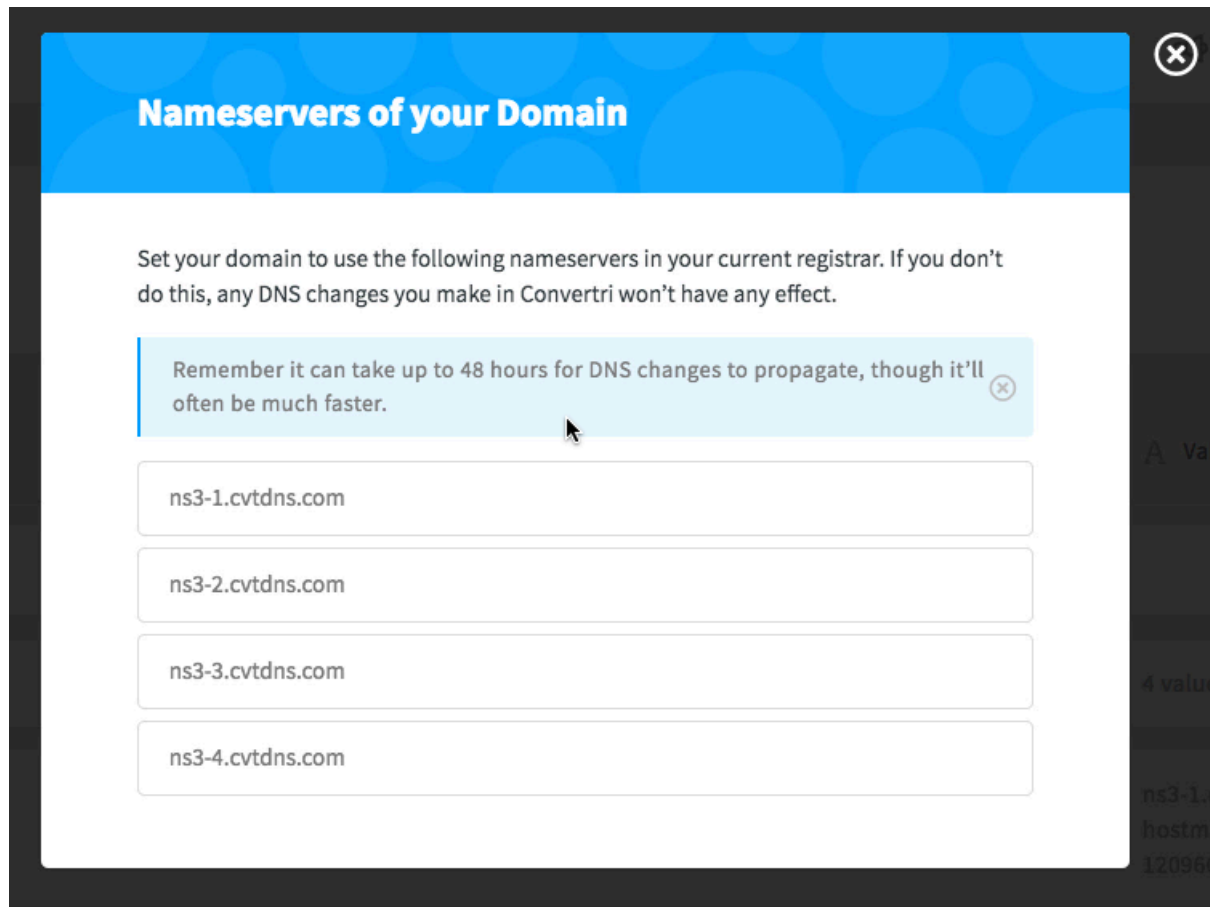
Nameservers of your Domain

Set your domain to use the following nameservers in your current registrar. If you don't do this, any DNS changes you make in Convertri won't have any effect.

Remember it can take up to 48 hours for DNS changes to propagate, though it'll often be much faster.

ns3-1.cvtdns.com

ns3-2.cvtdns.com

ns3-3.cvtdns.com

ns3-4.cvtdns.com

A Va

4 valu

ns3-1.
hostm
12096